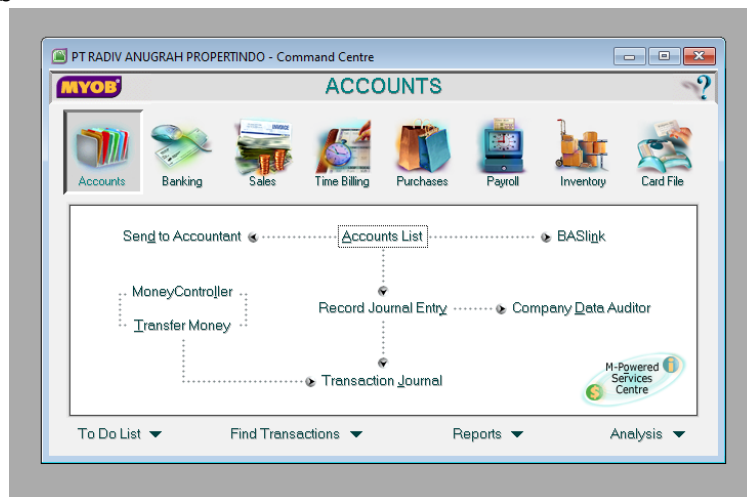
PT RADIV ANUGRAH PROPERTINDO - Command Centre

MYOB

ACCOUNTS

?

Accounts
Banking
Sales
Time Billing
Purchases
Payroll
Inventory
Card File

Send to Accountant
Accounts List
BASlink

MoneyController
Transfer Money

Record Journal Entry
Company Data Auditor

Transaction Journal

M-Powered Services Centre

To Do List
Find Transactions
Reports
Analysis